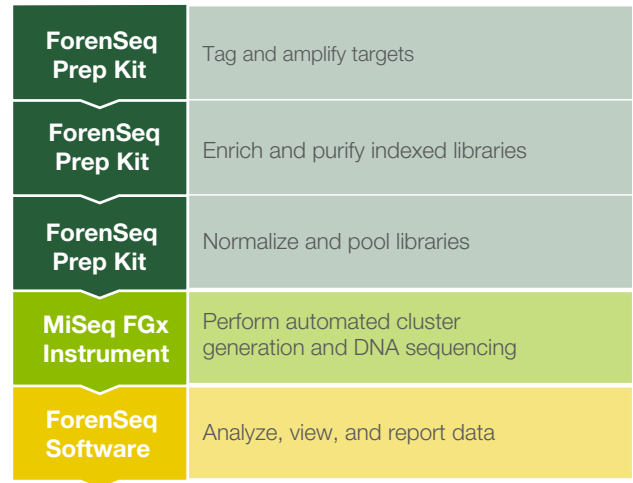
| | |
|---|---|
| ForenSeq Prep Kit | Tag and amplify targets |
| ForenSeq Prep Kit | Enrich and purify indexed libraries |
| ForenSeq Prep Kit | Normalize and pool libraries |
| MiSeq FGx Instrument | Perform automated cluster generation and DNA sequencing |
| ForenSeq Software | Analyze, view, and report data |